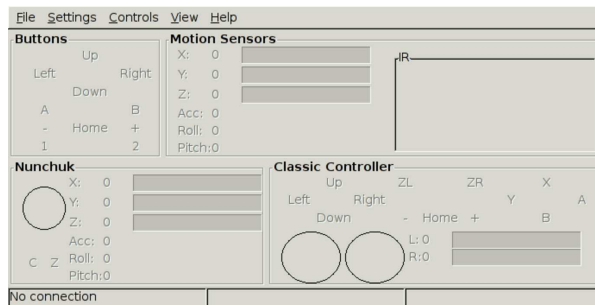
File Settings Controls View Help

Buttons
Up
Left Right
Down
A B
- Home +
1 2

Motion Sensors
X: 0
Y: 0
Z: 0
Acc: 0
Roll: 0
Pitch:0

IR

Nunchuk
X: 0
Y: 0
Z: 0
Acc: 0
C Z Roll: 0
Pitch:0

Classic Controller
Up ZL ZR X
Left Right Y A
Down - Home + B
L: 0
R:0

No connection